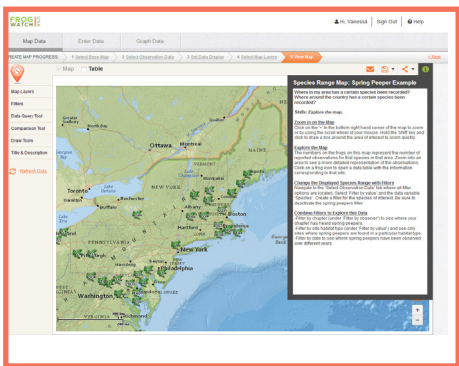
FROG WATCH USA

Hi, Vanessa | Sign Out | Help

Map Data | Enter Data | Graph Data

CREATE MAP PROGRESS: 1 Select Base Map > 2 Select Observation Data > 3 Set Data Display > 4 Select Map Layers > 5 View Map

< Prev

Map | Table

Map Layers
Filters
Data Query Tool
Comparison Tool
Draw Tools
Title & Description
Refresh Data

Species Range Map: Spring Peeper Example

Where in my area has a certain species been recorded? Where around the country has a certain species been recorded?

Skills: Explore the map

Zoom in on the Map
Click on the '+' in the bottom right-hand corner of the map to zoom in or using the scroll wheel of your mouse. Hold the 'Shift' key and click to draw a box around the area of interest to zoom quickly.

Explore the Map
The numbers on the frogs on this map represent the number of reported observations for that species in that area. Zoom into an area to see a more detailed representation of the observations. Click on a frog icon to open a data table with the information corresponding to that site.

Change the Displayed Species Range with Filters
Navigate to the 'Select Observation Data' tab where all filter options are located. Select 'Filter by value' and the data variable 'Species'. Create a filter for the species of interest. Be sure to deactivate the spring peepers filter.

Combine Filters to Explore this Data
-Filter by chapter (under 'Filter by observer') to see where your chapter has heard spring peepers.
-Filter by site habitat type (under 'Filter by value') and see only sites where spring peepers are found in a particular habitat type.
-Filter by date to see where spring peepers have been observed over different years.

Ottawa
Montreal
Toronto
Buffalo
Boston
Hartford
New York
Philadelphia
Washington
Pittsburgh